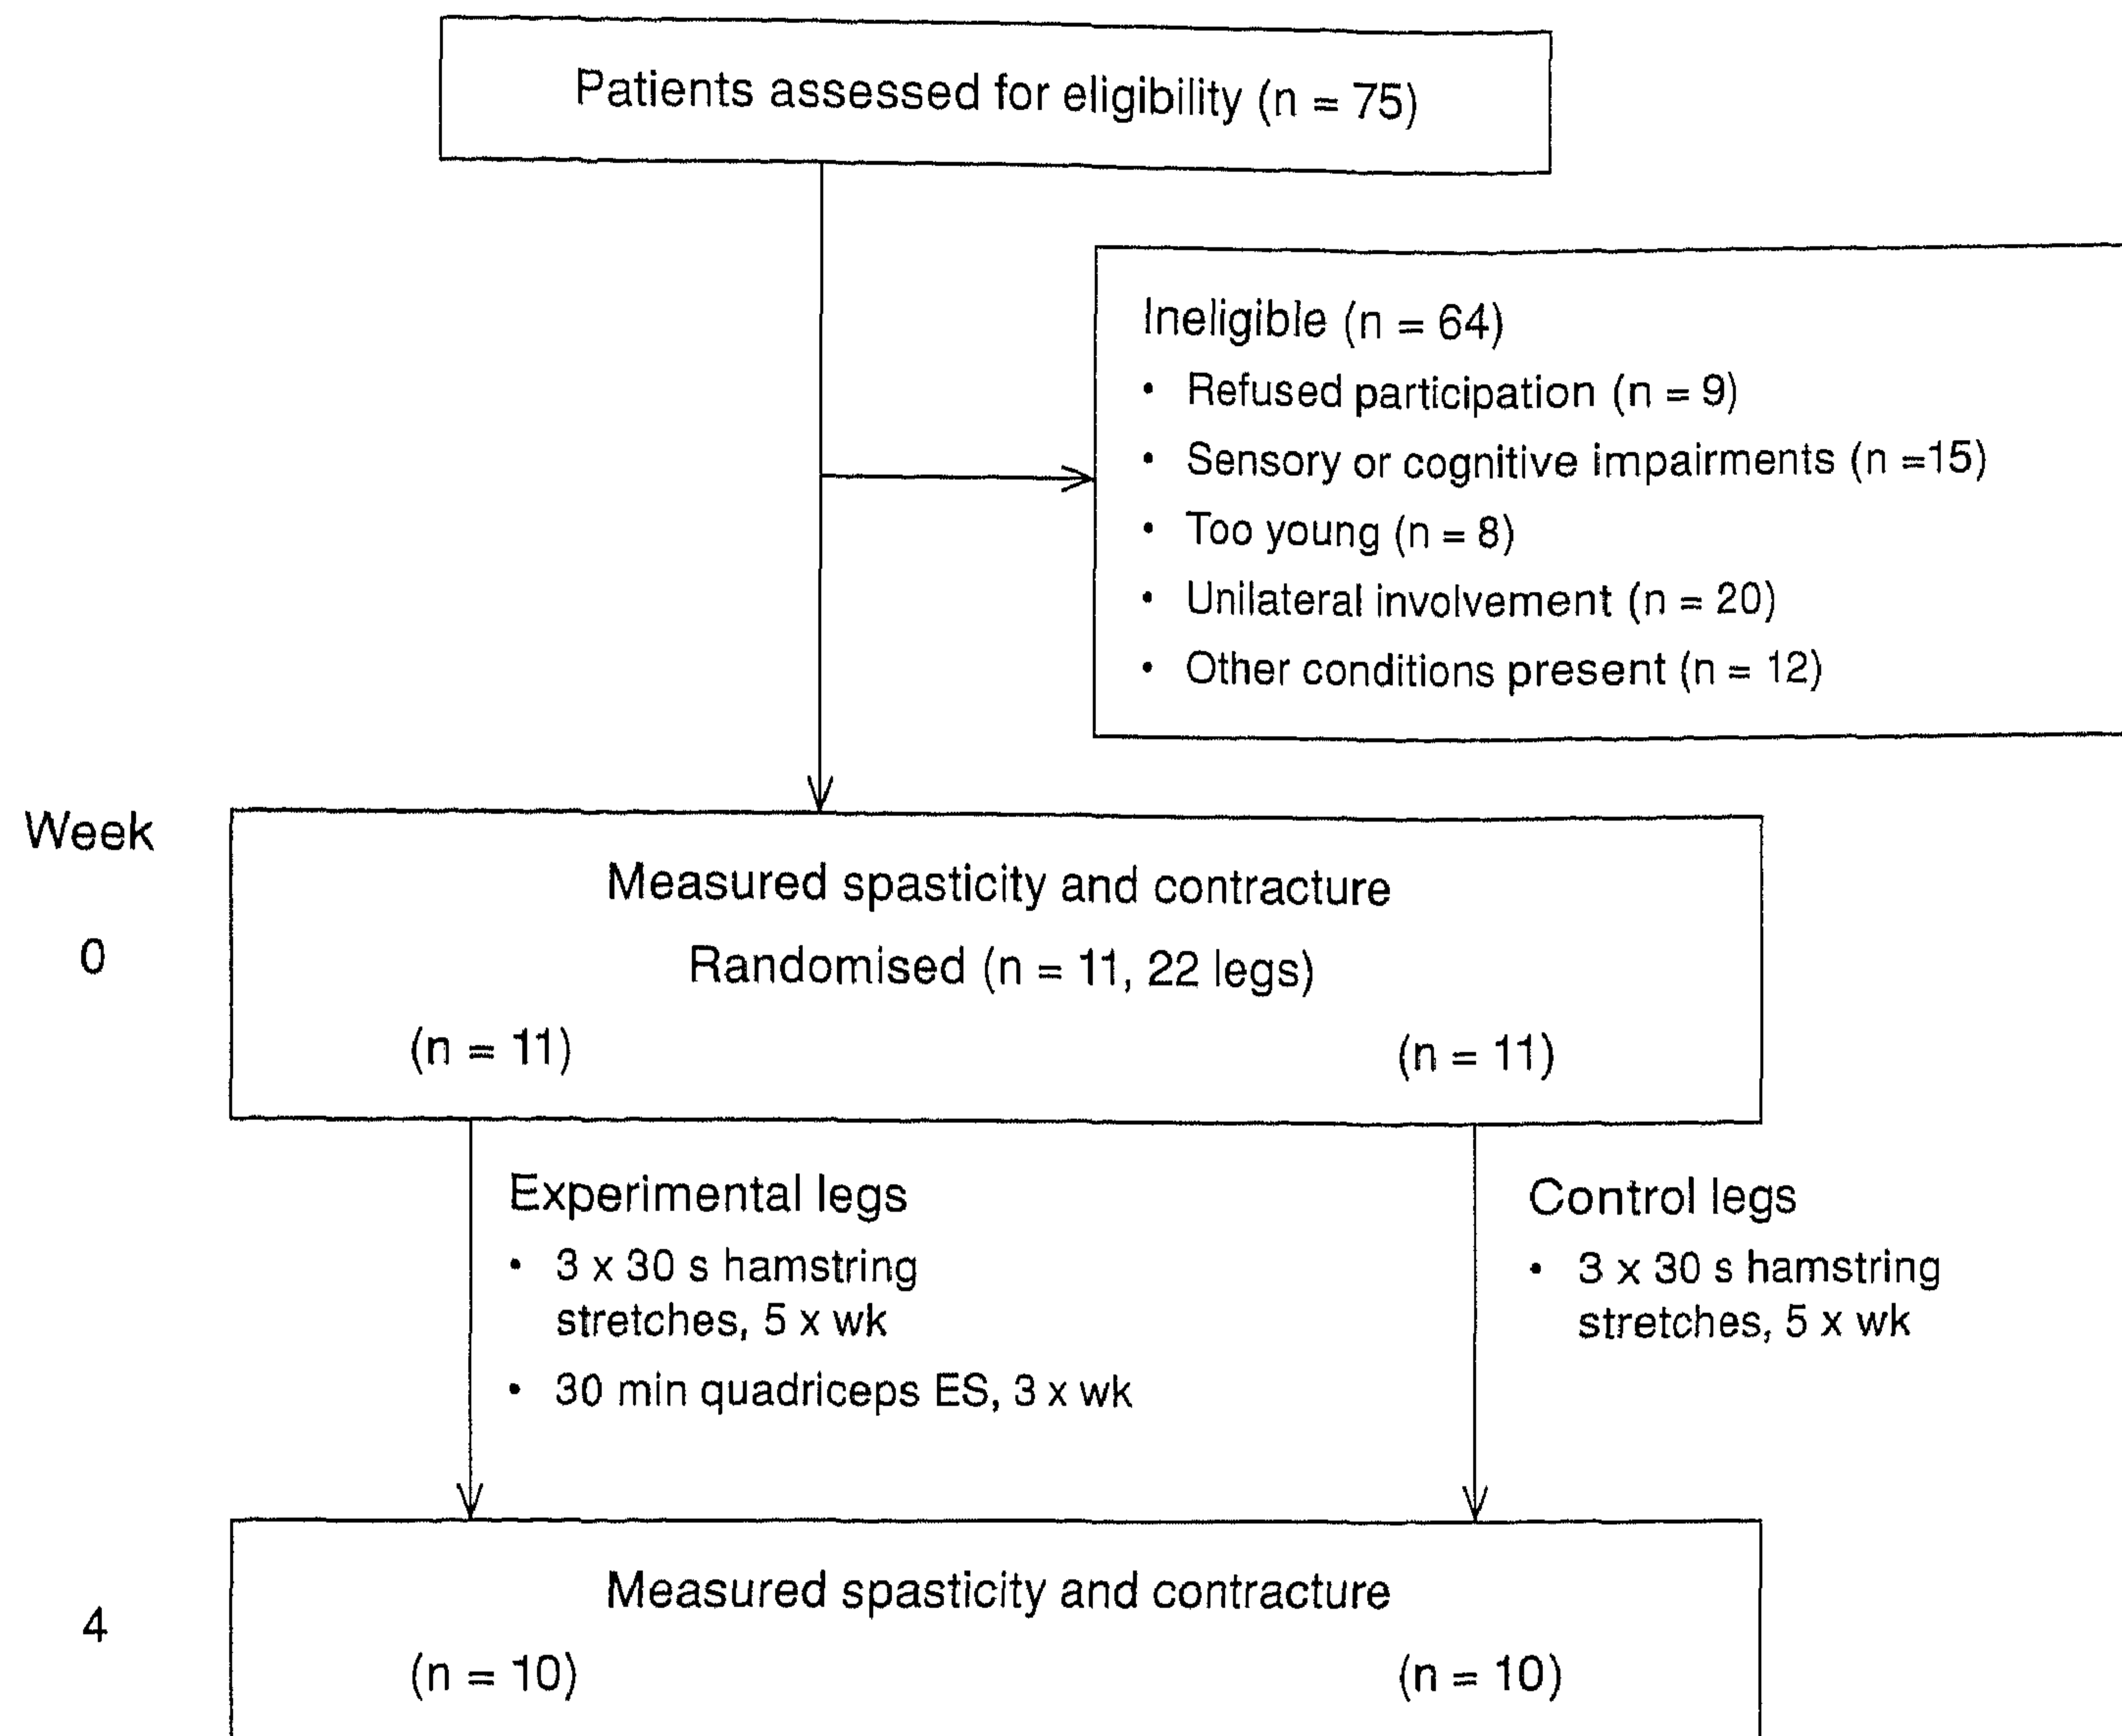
Patients assessed for eligibility (n = 75)

Ineligible (n = 64)
• Refused participation (n = 9)
• Sensory or cognitive impairments (n =15)
• Too young (n = 8)
• Unilateral involvement (n = 20)
• Other conditions present (n = 12)

Week

0

Measured spasticity and contracture
Randomised (n = 11, 22 legs)
(n = 11)
(n = 11)

Experimental legs
• 3 x 30 s hamstring stretches, 5 x wk
• 30 min quadriceps ES, 3 x wk

Control legs
• 3 x 30 s hamstring stretches, 5 x wk

4

Measured spasticity and contracture
(n = 10)
(n = 10)